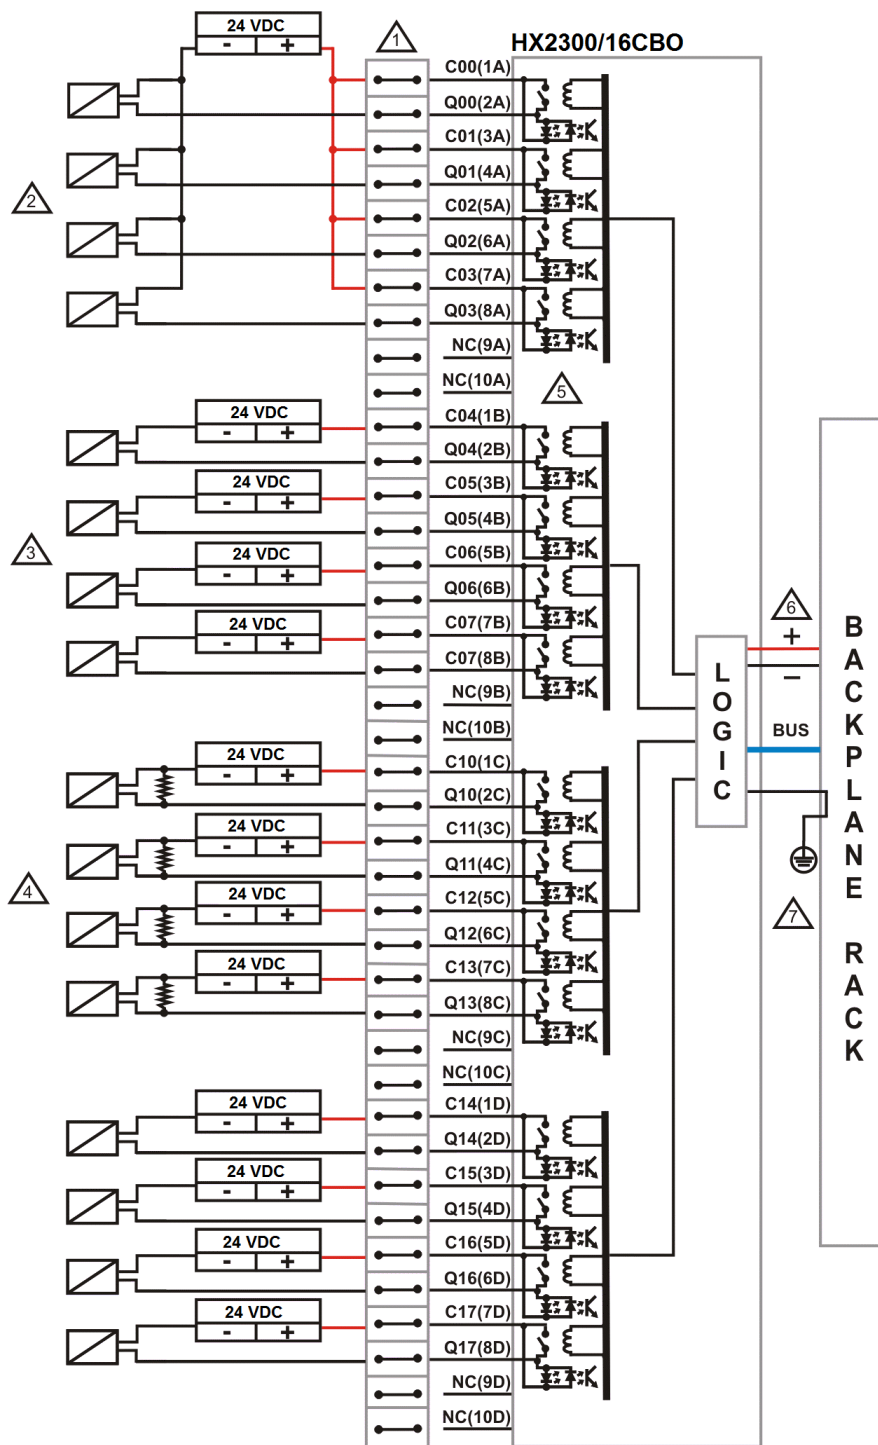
24 VDC
- +
1
HX2300/16CBO
C00(1A)
Q00(2A)
C01(3A)
Q01(4A)
2
C02(5A)
Q02(6A)
C03(7A)
Q03(8A)
NC(9A)
NC(10A)
5
24 VDC
- +
C04(1B)
Q04(2B)
24 VDC
- +
C05(3B)
Q05(4B)
3
24 VDC
- +
C06(5B)
Q06(6B)
24 VDC
- +
C07(7B)
C07(8B)
NC(9B)
NC(10B)
6
+
−
L
O
G
I
C
BUS
B
A
C
K
P
L
A
N
E
R
A
C
K
24 VDC
- +
C10(1C)
Q10(2C)
24 VDC
- +
C11(3C)
Q11(4C)
4
24 VDC
- +
C12(5C)
Q12(6C)
7
24 VDC
- +
C13(7C)
Q13(8C)
NC(9C)
NC(10C)
24 VDC
- +
C14(1D)
Q14(2D)
24 VDC
- +
C15(3D)
Q15(4D)
24 VDC
- +
C16(5D)
Q16(6D)
24 VDC
- +
C17(7D)
Q17(8D)
NC(9D)
NC(10D)